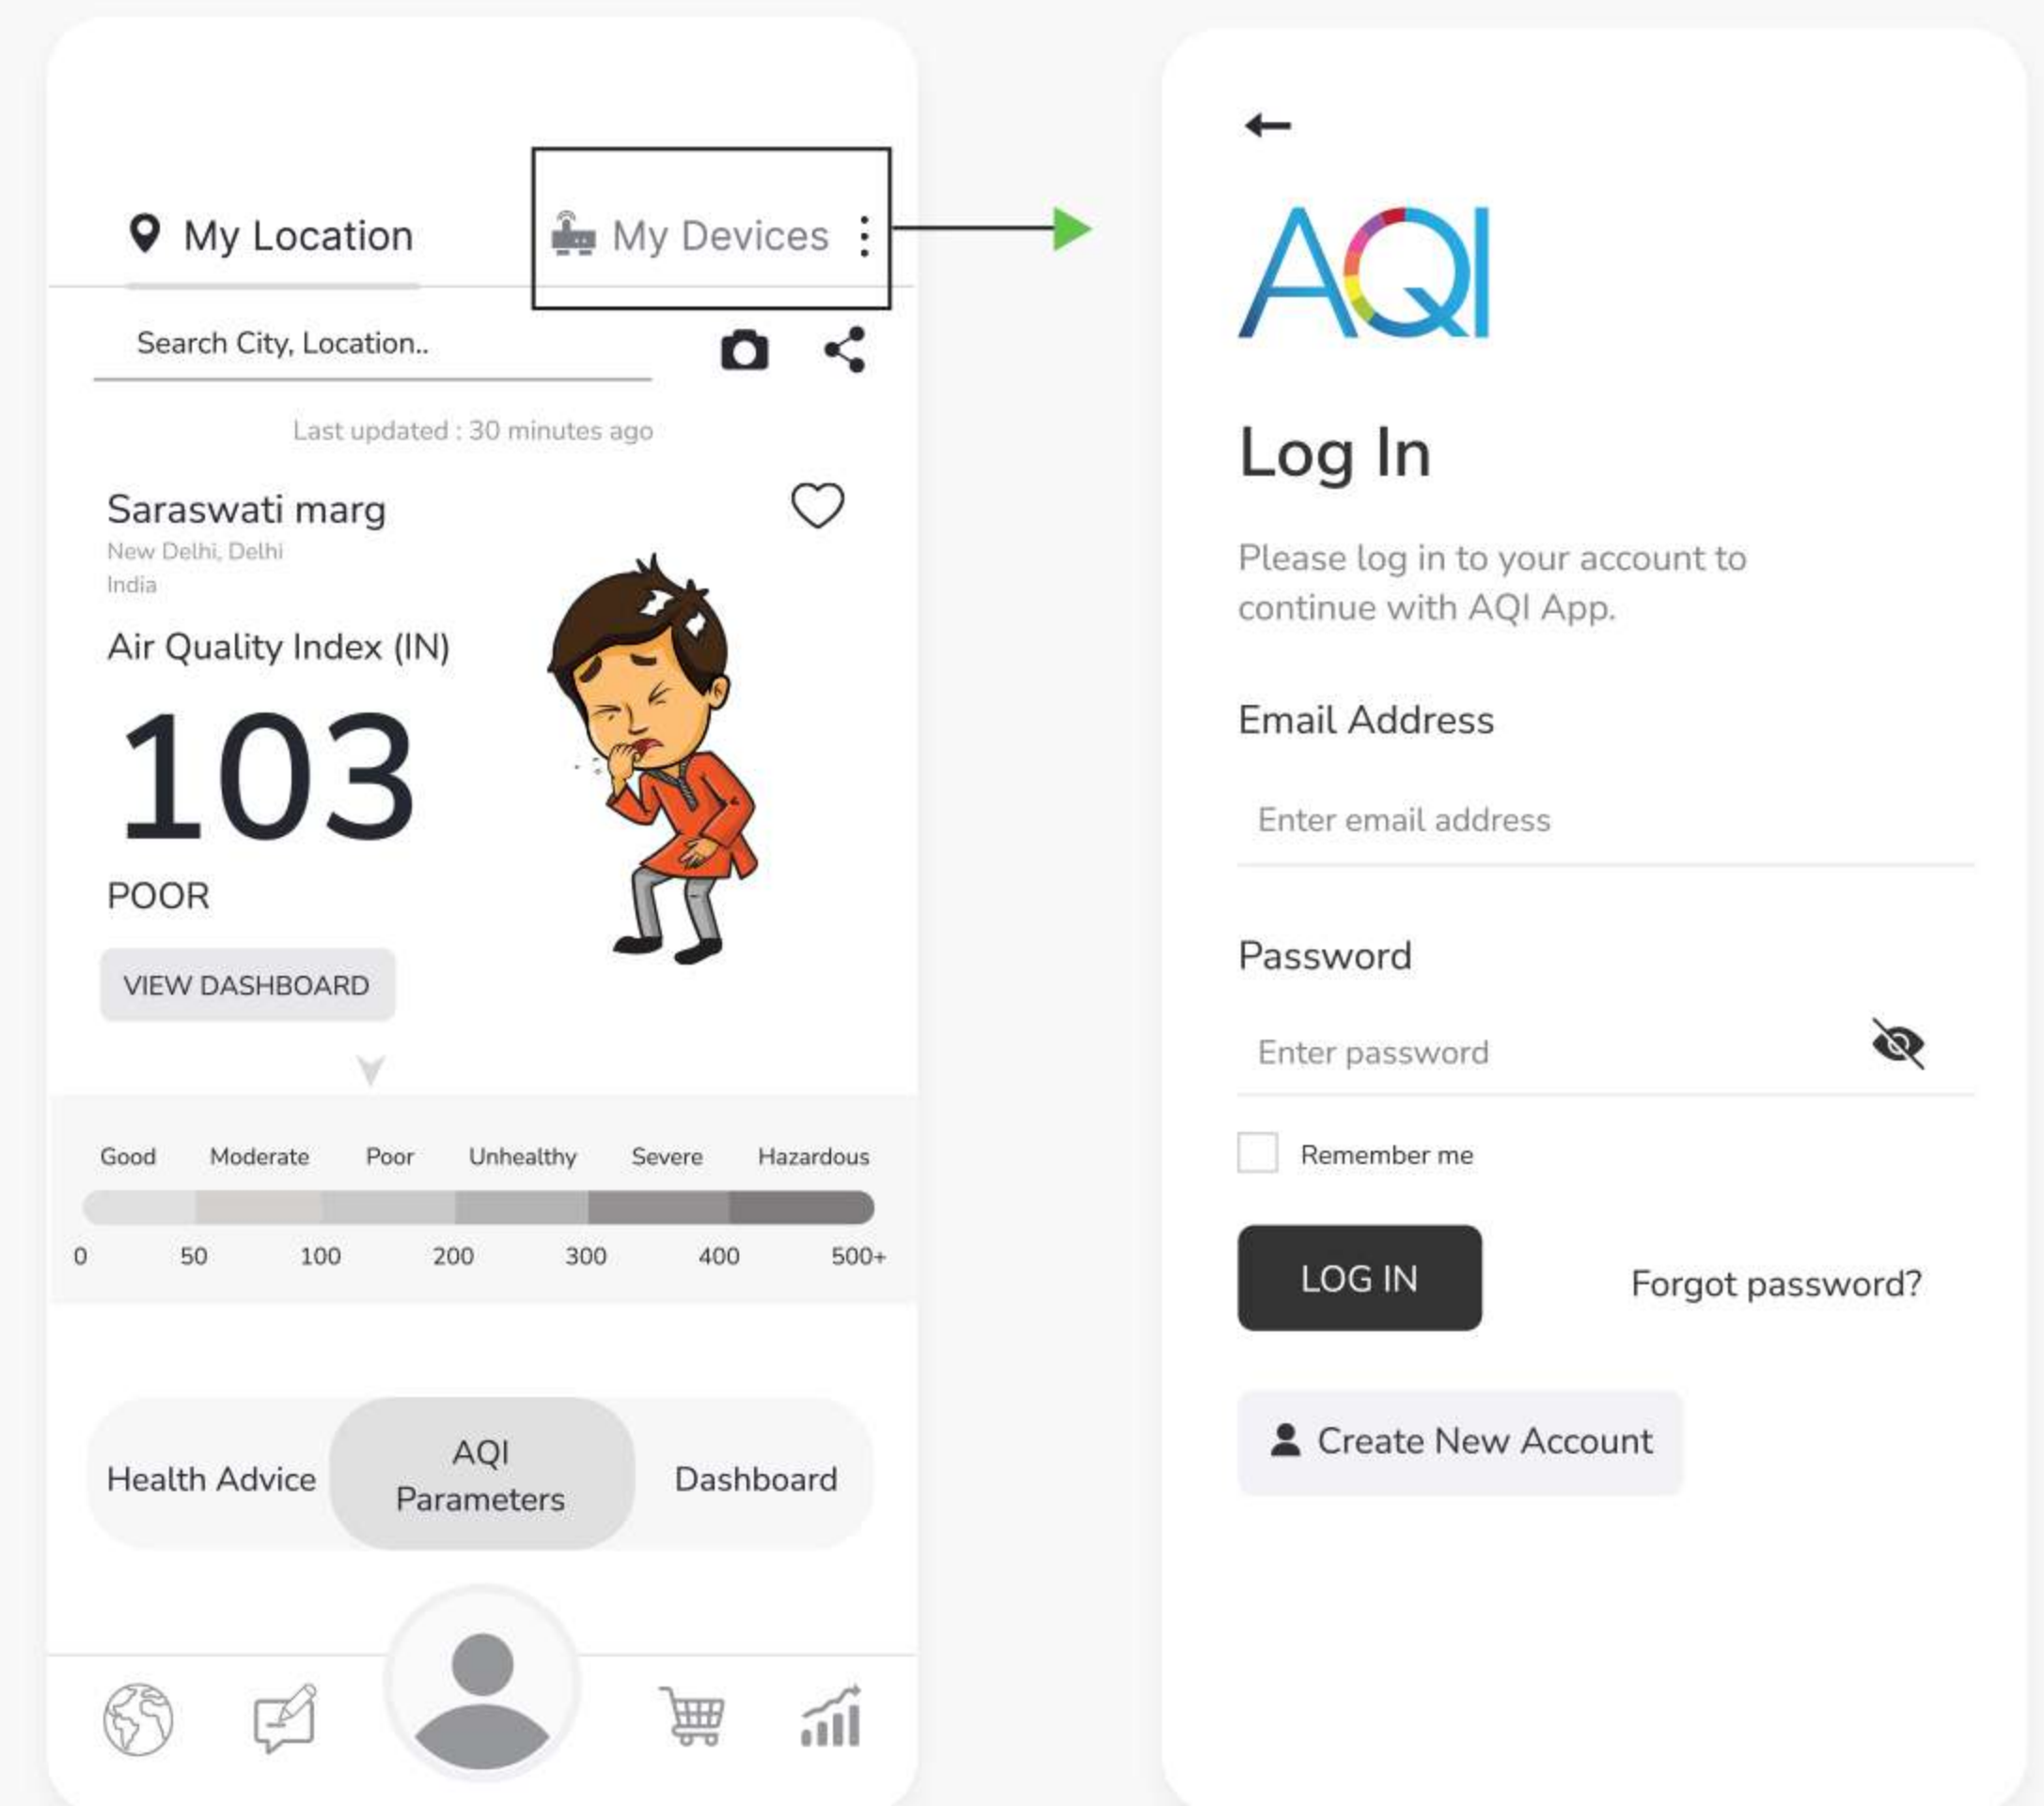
My Location

My Devices

Search City, Location..

Last updated : 30 minutes ago

Saraswati marg

New Delhi, Delhi

India

Air Quality Index (IN)

103

POOR

VIEW DASHBOARD

| Good | Moderate | Poor | Unhealthy | Severe | Hazardous |
|---|---|---|---|---|---|

0 50 100 200 300 400 500+

Health Advice

AQI Parameters

Dashboard

AQI

Log In

Please log in to your account to continue with AQI App.

Email Address

Enter email address

Password

Enter password

Remember me

LOG IN

Forgot password?

Create New Account